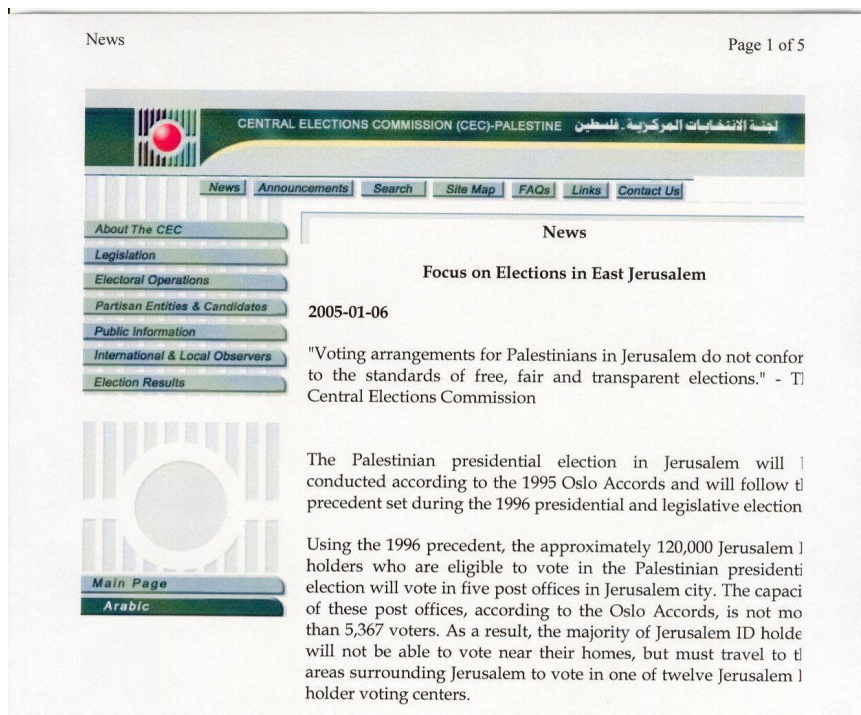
News

Page 1 of 5

CENTRAL ELECTIONS COMMISSION (CEC)-PALESTINE لجنة الانتخابات المركزية - فلسطين

News Announcements Search Site Map FAQs Links Contact Us

About The CEC
Legislation
Electoral Operations
Partisan Entities & Candidates
Public Information
International & Local Observers
Election Results

Main Page
Arabic

News

Focus on Elections in East Jerusalem

2005-01-06

"Voting arrangements for Palestinians in Jerusalem do not confor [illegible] to the standards of free, fair and transparent elections." - T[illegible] Central Elections Commission

The Palestinian presidential election in Jerusalem will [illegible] conducted according to the 1995 Oslo Accords and will follow t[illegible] precedent set during the 1996 presidential and legislative election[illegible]

Using the 1996 precedent, the approximately 120,000 Jerusalem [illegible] holders who are eligible to vote in the Palestinian presidenti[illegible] election will vote in five post offices in Jerusalem city. The capaci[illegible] of these post offices, according to the Oslo Accords, is not mo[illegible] than 5,367 voters. As a result, the majority of Jerusalem ID holde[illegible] will not be able to vote near their homes, but must travel to t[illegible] areas surrounding Jerusalem to vote in one of twelve Jerusalem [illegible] holder voting centers.